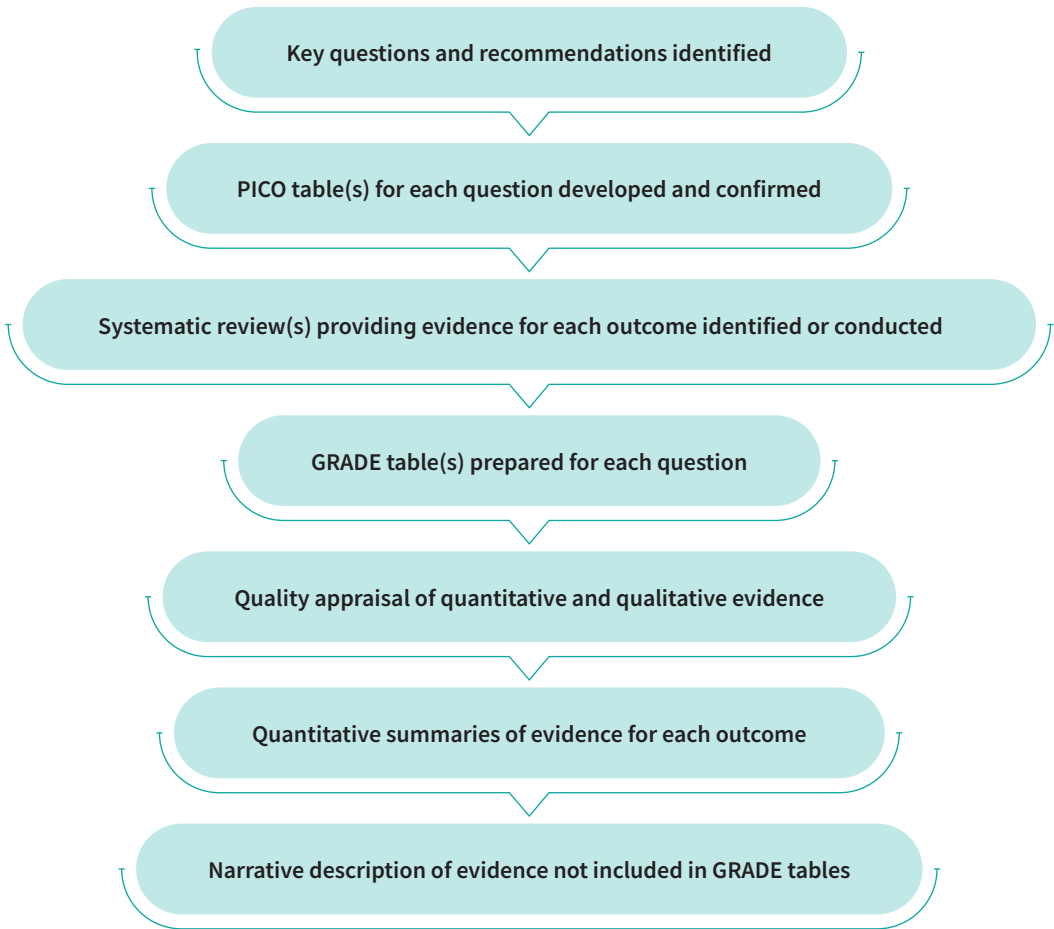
Key questions and recommendations identified

PICO table(s) for each question developed and confirmed

Systematic review(s) providing evidence for each outcome identified or conducted

GRADE table(s) prepared for each question

Quality appraisal of quantitative and qualitative evidence

Quantitative summaries of evidence for each outcome

Narrative description of evidence not included in GRADE tables